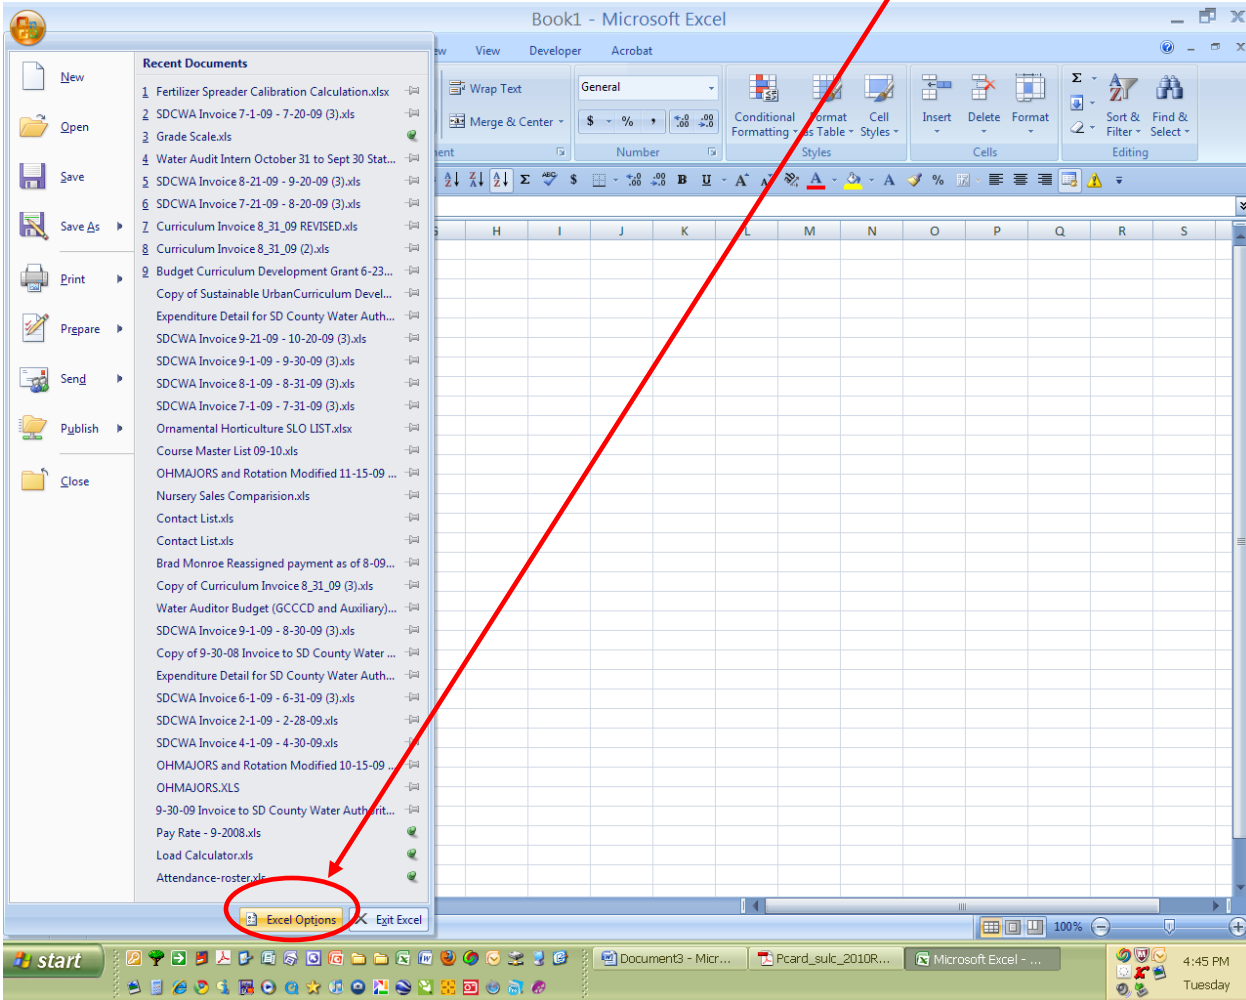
Book1 - Microsoft Excel

New
Open
Save
Save As
Print
Prepare
Send
Publish
Close

Recent Documents
1 Fertilizer Spreader Calibration Calculation.xlsx
2 SDCWA Invoice 7-1-09 - 7-20-09 (3).xls
3 Grade Scale.xls
4 Water Audit Intern October 31 to Sept 30 Stat...
5 SDCWA Invoice 8-21-09 - 9-20-09 (3).xls
6 SDCWA Invoice 7-21-09 - 8-20-09 (3).xls
7 Curriculum Invoice 8_31_09 REVISED.xls
8 Curriculum Invoice 8_31_09 (2).xls
9 Budget Curriculum Development Grant 6-23...
Copy of Sustainable UrbanCurriculum Devel...
Expenditure Detail for SD County Water Auth...
SDCWA Invoice 9-21-09 - 10-20-09 (3).xls
SDCWA Invoice 9-1-09 - 9-30-09 (3).xls
SDCWA Invoice 8-1-09 - 8-31-09 (3).xls
SDCWA Invoice 7-1-09 - 7-31-09 (3).xls
Ornamental Horticulture SLO LIST.xlsx
Course Master List 09-10.xls
OHMAJORS and Rotation Modified 11-15-09 ...
Nursery Sales Comparision.xls
Contact List.xls
Contact List.xls
Brad Monroe Reassigned payment as of 8-09...
Copy of Curriculum Invoice 8_31_09 (3).xls
Water Auditor Budget (GCCCD and Auxiliary)...
SDCWA Invoice 9-1-09 - 8-30-09 (3).xls
Copy of 9-30-08 Invoice to SD County Water ...
Expenditure Detail for SD County Water Auth...
SDCWA Invoice 6-1-09 - 6-31-09 (3).xls
SDCWA Invoice 2-1-09 - 2-28-09.xls
SDCWA Invoice 4-1-09 - 4-30-09.xls
OHMAJORS and Rotation Modified 10-15-09 ...
OHMAJORS.XLS
9-30-09 Invoice to SD County Water Authorit...
Pay Rate - 9-2008.xls
Load Calculator.xls
Attendance-roster.xls

Excel Options
Exit Excel

ew View Developer Acrobat
Wrap Text
Merge & Center
General
$ % ,
Conditional Formatting
Format as Table
Cell Styles
Insert Delete Format
Sort & Filter
Find & Select
ent Number Styles Cells Editing

H I J K L M N O P Q R S

100%

start
Document3 - Micr...
Pcard_sulc_2010R...
Microsoft Excel - ...
4:45 PM
Tuesday